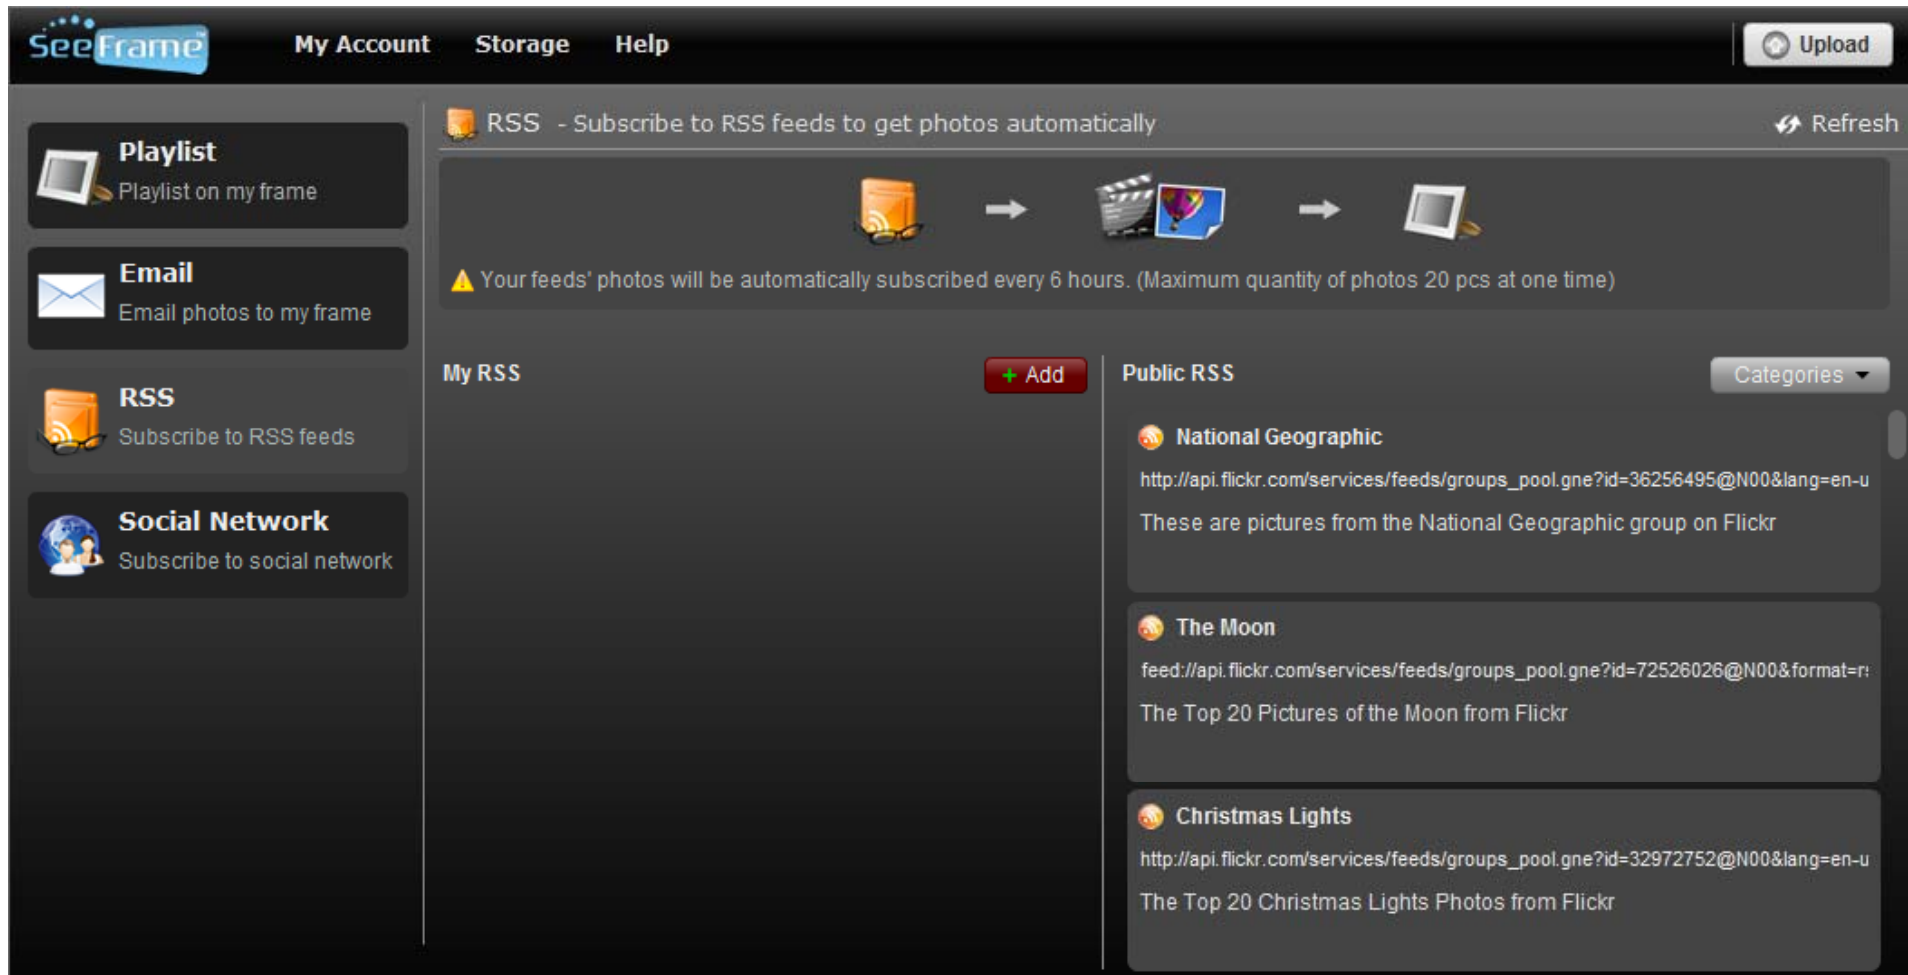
SeeFrame My Account Storage Help Upload

Playlist
Playlist on my frame

Email
Email photos to my frame

RSS
Subscribe to RSS feeds

Social Network
Subscribe to social network

RSS - Subscribe to RSS feeds to get photos automatically

Refresh

Your feeds' photos will be automatically subscribed every 6 hours. (Maximum quantity of photos 20 pcs at one time)

My RSS

+ Add

Public RSS

Categories

National Geographic
http://api.flickr.com/services/feeds/groups_pool.gne?id=36256495@N00&lang=en-u
These are pictures from the National Geographic group on Flickr

The Moon
feed://api.flickr.com/services/feeds/groups_pool.gne?id=72526026@N00&format=r
The Top 20 Pictures of the Moon from Flickr

Christmas Lights
http://api.flickr.com/services/feeds/groups_pool.gne?id=32972752@N00&lang=en-u
The Top 20 Christmas Lights Photos from Flickr